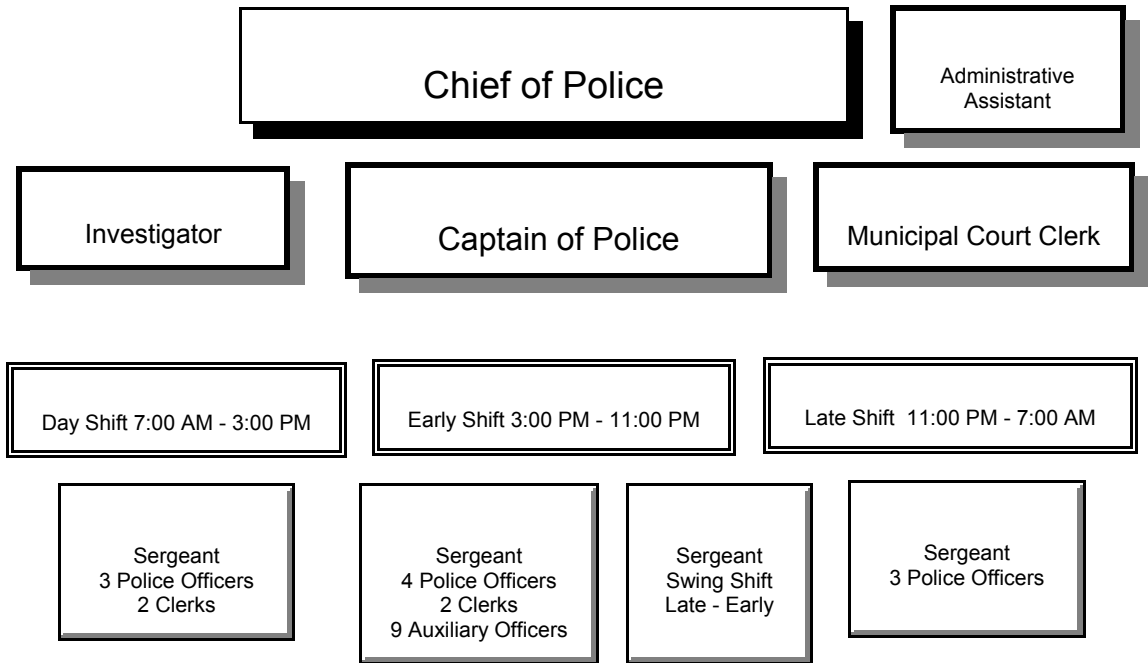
Chief of Police

Administrative Assistant

Investigator

Captain of Police

Municipal Court Clerk

Day Shift 7:00 AM - 3:00 PM

Early Shift 3:00 PM - 11:00 PM

Late Shift 11:00 PM - 7:00 AM

Sergeant
3 Police Officers
2 Clerks

Sergeant
4 Police Officers
2 Clerks
9 Auxiliary Officers

Sergeant
Swing Shift
Late - Early

Sergeant
3 Police Officers